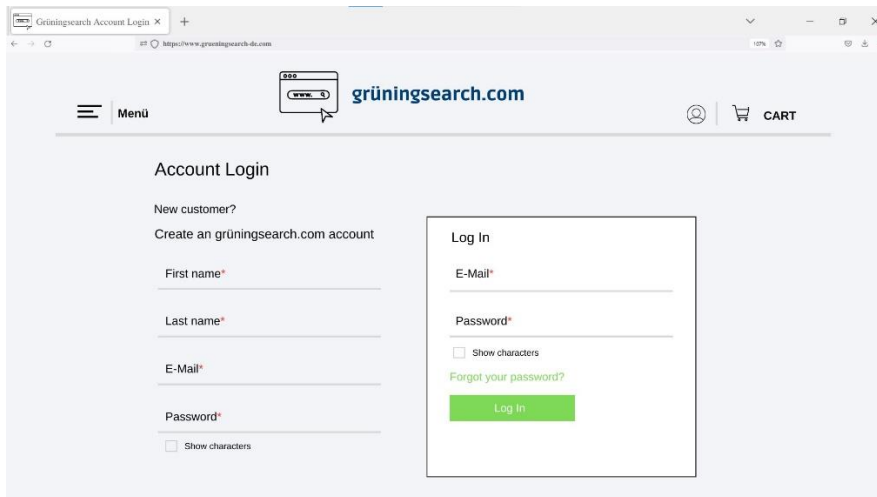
Grüningsearch Account Login ×
+
https://www.grueningsearch-de.com
10%

www.
grüningsearch.com
Menü
CART

Account Login

New customer?

Create an grüningsearch.com account

First name*

Last name*

E-Mail*

Password*

Show characters

Log In

E-Mail*

Password*

Show characters

Forgot your password?

Log In